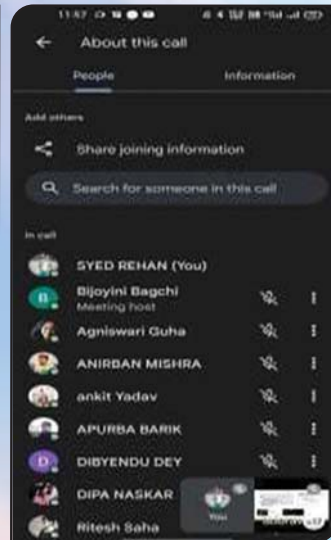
11:57

About this call

People

Information

Add others

Share joining information

Search for someone in this call

In call

SYED REHAN (You)

B

Bijoyini Bagchi
Meeting host

Agniswari Guha

ANIRBAN MISHRA

ankit Yadav

APURBA BARIK

D

DIBYENDU DEY

DIPA NASKAR

Ritesh Saha

You

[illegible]